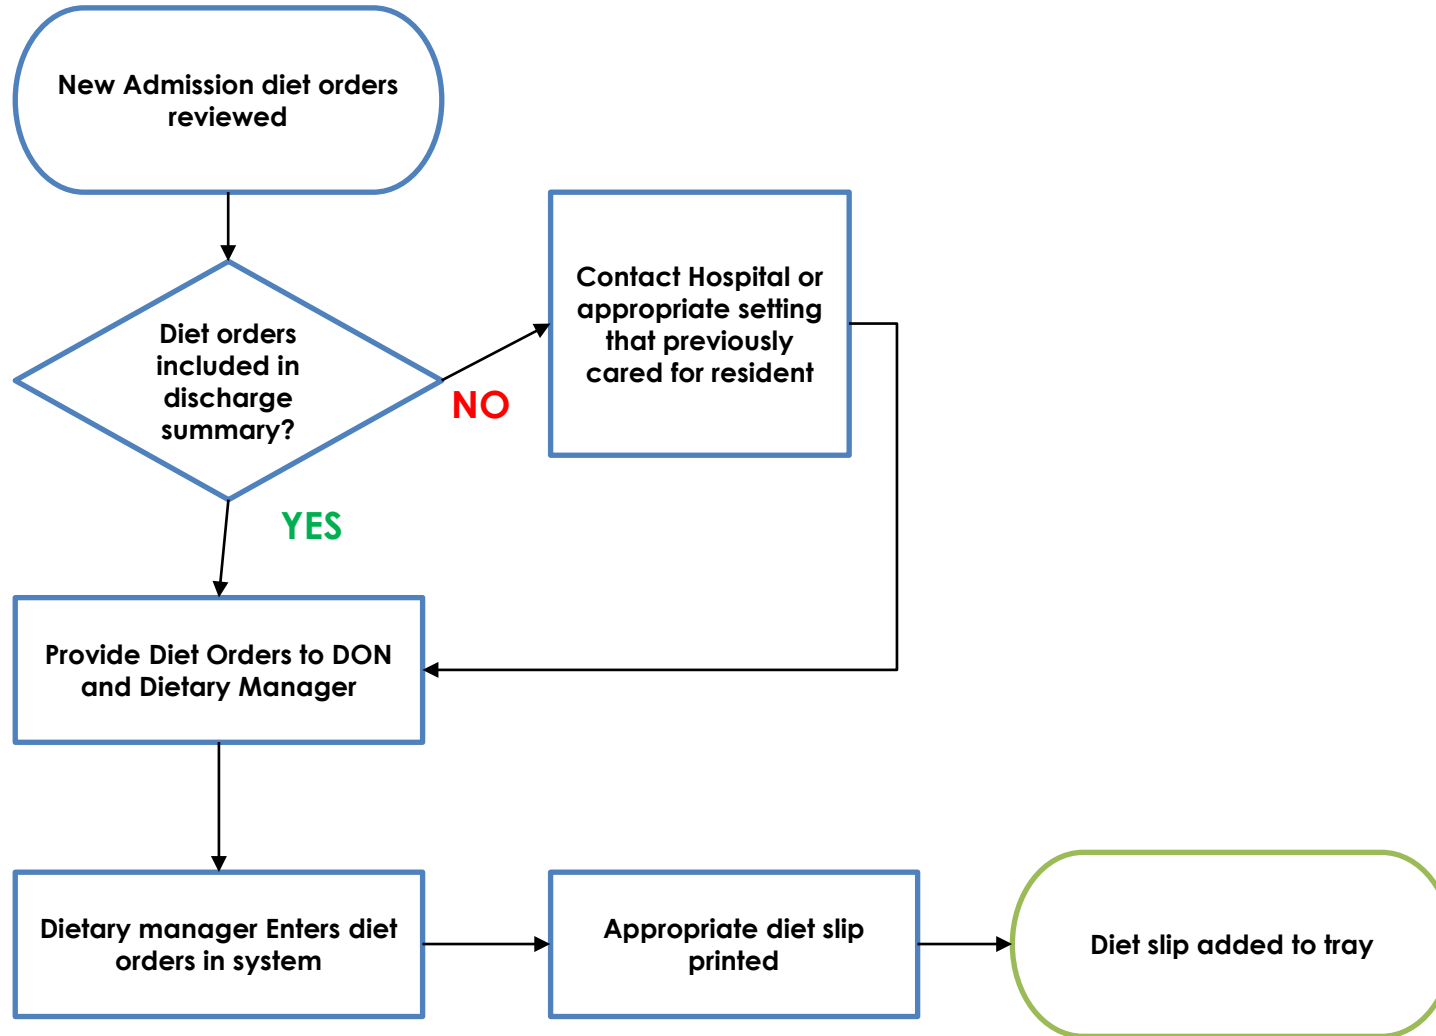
New Admission diet orders reviewed

Diet orders included in discharge summary?

NO

Contact Hospital or appropriate setting that previously cared for resident

YES

Provide Diet Orders to DON and Dietary Manager

Dietary manager Enters diet orders in system

Appropriate diet slip printed

Diet slip added to tray